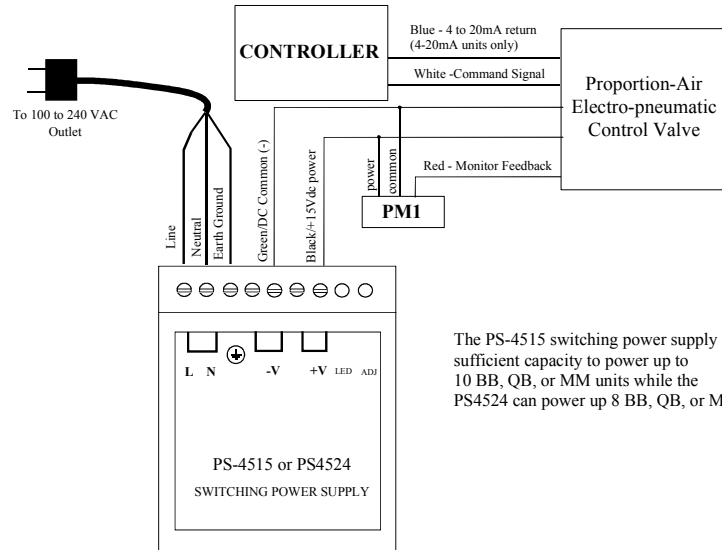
CONTROLLER

Blue - 4 to 20mA return (4-20mA units only)

White -Command Signal

Proportion-Air Electro-pneumatic Control Valve

To 100 to 240 VAC Outlet

Line

Neutral

Earth Ground

Green/DC Common (-)

Black/+15Vdc power

power

common

Red - Monitor Feedback

PM1

L N -V +V LED ADJ

PS-4515 or PS4524

SWITCHING POWER SUPPLY

The PS-4515 switching power supply sufficient capacity to power up to 10 BB, QB, or MM units while the PS4524 can power up 8 BB, QB, or M